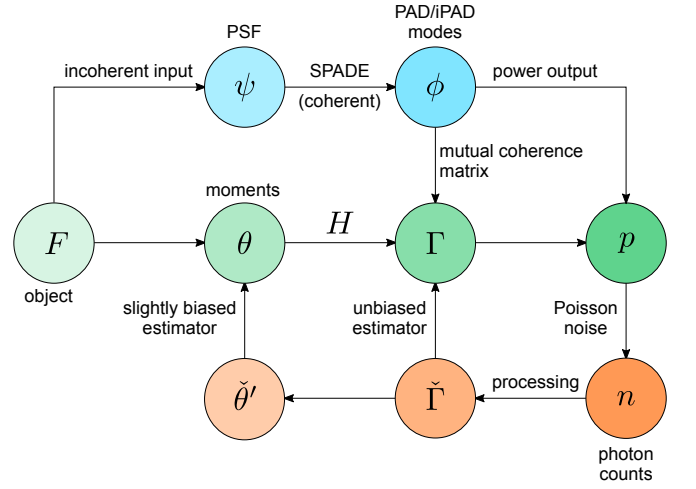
PSF

PAD/iPAD modes

incoherent input

$\psi$

SPADE

(coherent)

$\phi$

power output

mutual coherence matrix

moments

$F$

$\theta$

$H$

$\Gamma$

$p$

object

slightly biased estimator

unbiased estimator

Poisson noise

$\check{\theta}'$

$\check{\Gamma}$

processing

$n$

photon counts